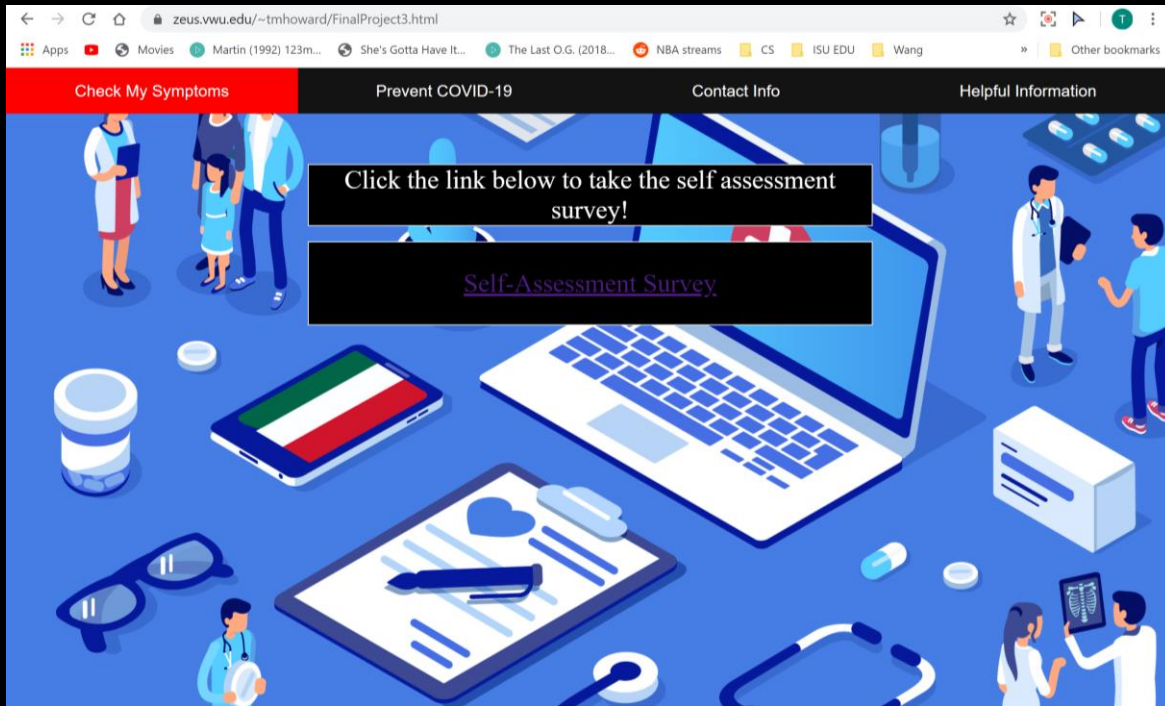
zeus.vwu.edu/~tmhoward/FinalProject3.html

T

Apps Movies Martin (1992) 123m... She's Gotta Have It... The Last O.G. (2018... NBA streams CS ISU EDU Wang » Other bookmarks

Check My Symptoms Prevent COVID-19 Contact Info Helpful Information

Click the link below to take the self assessment survey!

Self-Assessment Survey